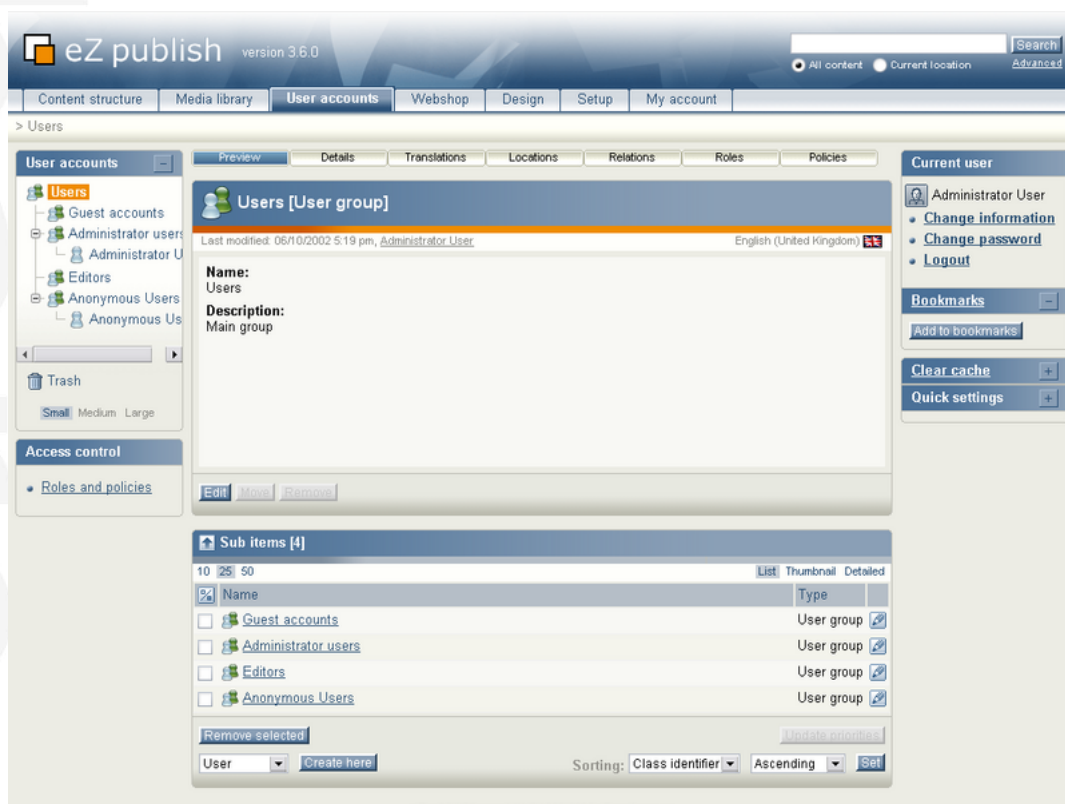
eZ publish version 3.6.0

Search
All content Current location Advanced

Content structure | Media library | User accounts | Webshop | Design | Setup | My account

> Users

User accounts

Users
Guest accounts
Administrator users
Administrator U
Editors
Anonymous Users
Anonymous Us

Trash

Small Medium Large

Access control

Roles and policies

Preview | Details | Translations | Locations | Relations | Roles | Policies

Users [User group]

Last modified: 06/10/2002 5:19 pm, Administrator User English (United Kingdom)

Name:
Users

Description:
Main group

Edit Move Remove

Sub items [4]

10 25 50 List Thumbnail Detailed

| | Name | Type | |
|---|---|---|---|
| | Guest accounts | User group | |
| | Administrator users | User group | |
| | Editors | User group | |
| | Anonymous Users | User group | |

Remove selected Update priorities

User Create here Sorting: Class identifier Ascending Set

Current user

Administrator User
Change information
Change password
Logout

Bookmarks

Add to bookmarks

Clear cache

Quick settings